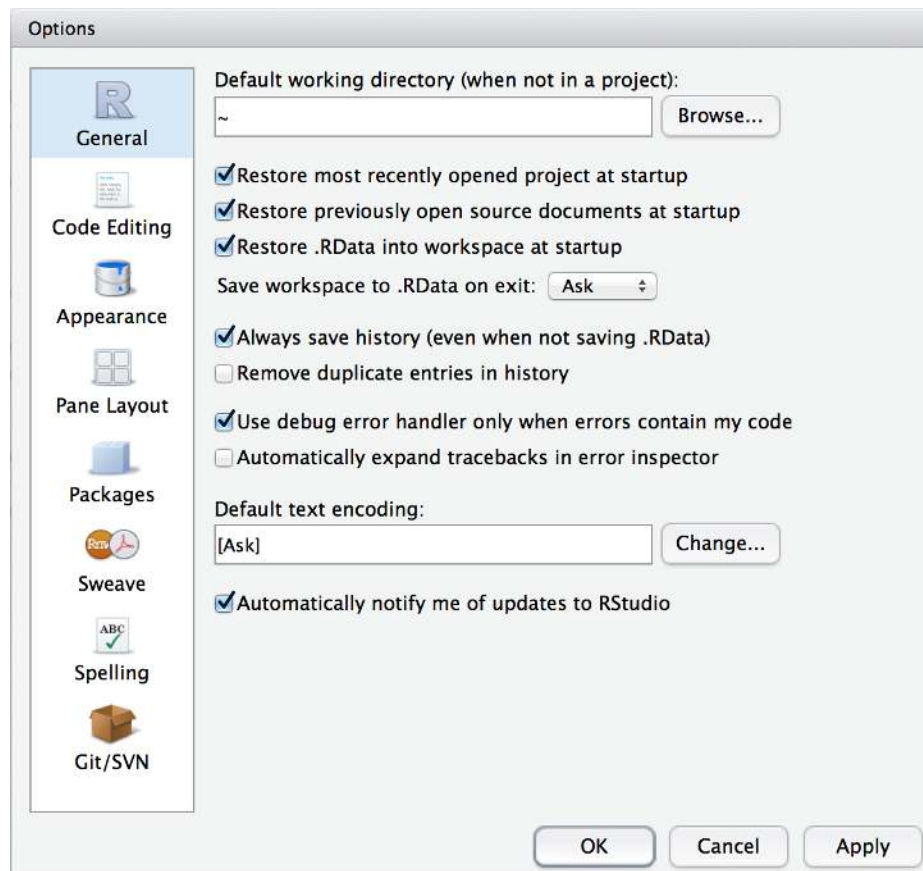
Options

General

Code Editing

Appearance

Pane Layout

Packages

Sweave

Spelling

Git/SVN

Default working directory (when not in a project):

~

Browse...

Restore most recently opened project at startup

Restore previously open source documents at startup

Restore .RData into workspace at startup

Save workspace to .RData on exit: Ask

Always save history (even when not saving .RData)

Remove duplicate entries in history

Use debug error handler only when errors contain my code

Automatically expand tracebacks in error inspector

Default text encoding:

[Ask]

Change...

Automatically notify me of updates to RStudio

OK

Cancel

Apply